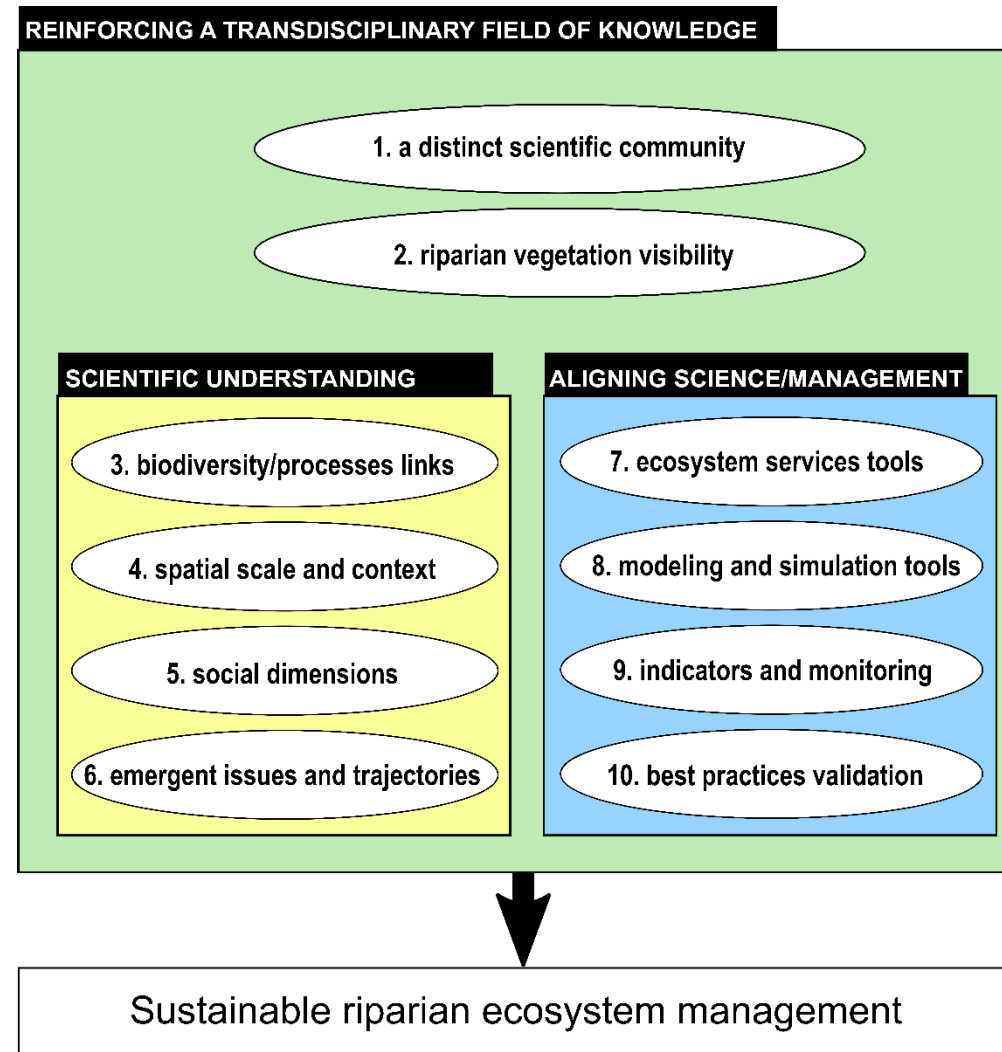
REINFORCING A TRANSDISCIPLINARY FIELD OF KNOWLEDGE

1. a distinct scientific community

2. riparian vegetation visibility

SCIENTIFIC UNDERSTANDING

3. biodiversity/processes links

4. spatial scale and context

5. social dimensions

6. emergent issues and trajectories

ALIGNING SCIENCE/MANAGEMENT

7. ecosystem services tools

8. modeling and simulation tools

9. indicators and monitoring

10. best practices validation

Sustainable riparian ecosystem management